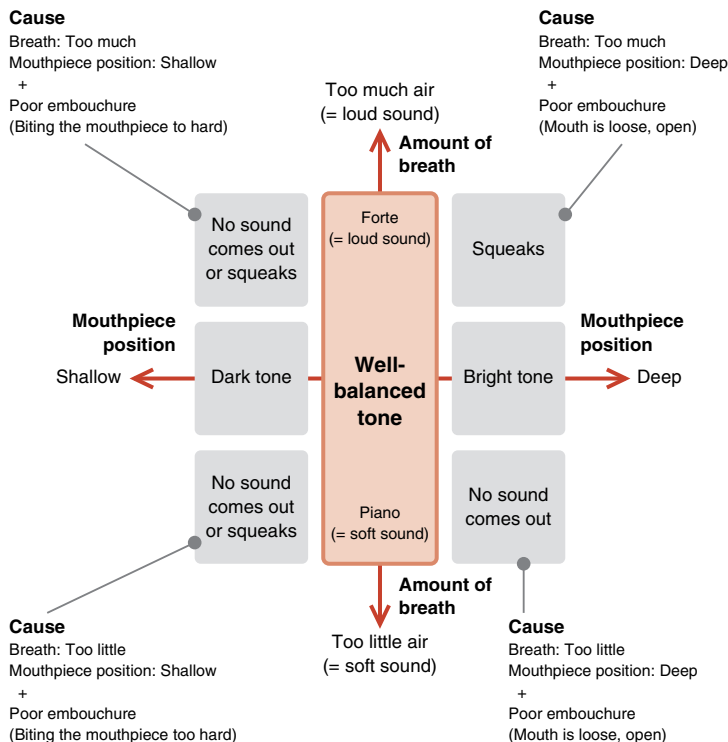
Cause
Breath: Too much
Mouthpiece position: Shallow
+
Poor embouchure
(Biting the mouthpiece to hard)

Too much air
(= loud sound)

Cause
Breath: Too much
Mouthpiece position: Deep
+
Poor embouchure
(Mouth is loose, open)

Amount of breath

No sound comes out or squeaks

Forte
(= loud sound)

Squeaks

Mouthpiece position

Mouthpiece position

Shallow

Dark tone

Well-balanced tone

Bright tone

Deep

No sound comes out or squeaks

Piano
(= soft sound)

No sound comes out

Amount of breath

Cause
Breath: Too little
Mouthpiece position: Shallow
+
Poor embouchure
(Biting the mouthpiece too hard)

Too little air
(= soft sound)

Cause
Breath: Too little
Mouthpiece position: Deep
+
Poor embouchure
(Mouth is loose, open)